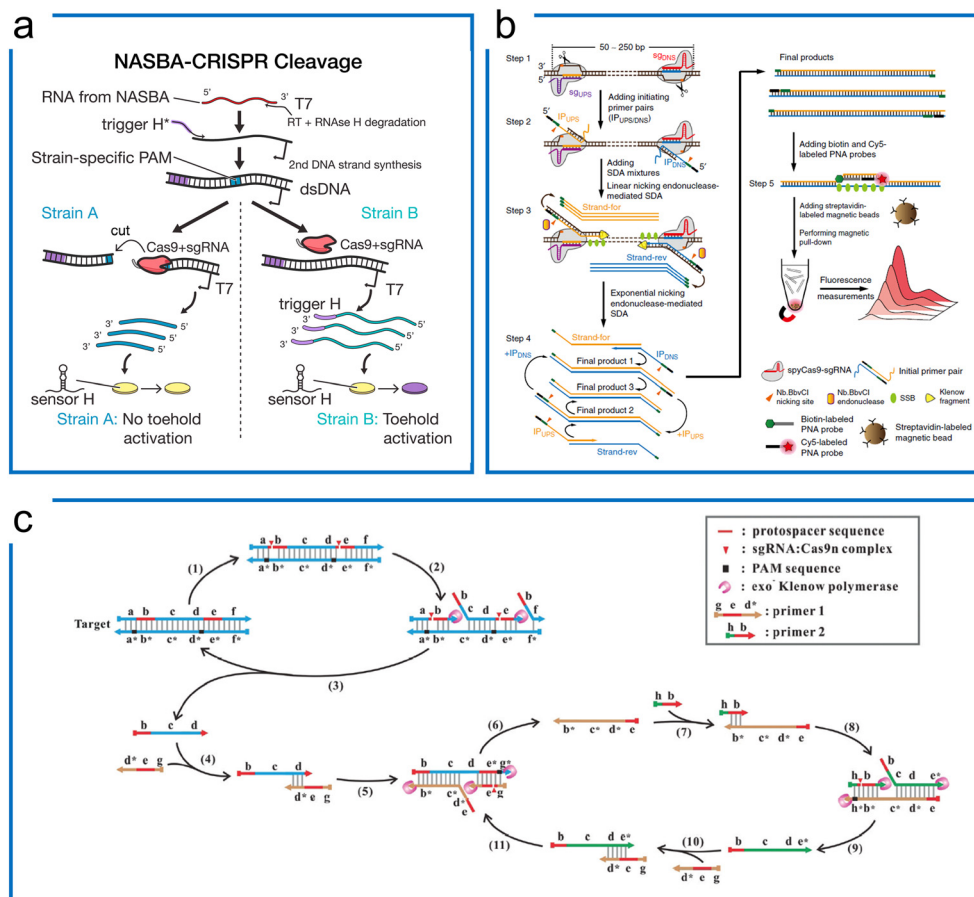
a

NASBA-CRISPR Cleavage

RNA from NASBA 5' T7

trigger H* RT + RNAse H degradation

2nd DNA strand synthesis

Strain-specific PAM

dsDNA

Strain A

Strain B

cut

Cas9+sgRNA

Cas9+sgRNA

T7

T7

trigger H

3' 5'

3' 5'

3' 5'

3' 5'

3' 5'

3' 5'

sensor H

sensor H

Strain A: No toehold activation

Strain B: Toehold activation

b

Step 1

50 ~ 250 bp

3'

5'

$sg_{DNS}$

$sg_{UPS}$

Adding initiating primer pairs ($IP_{UPS/DNS}$)

Step 2

5'

$IP_{UPS}$

$IP_{DNS}$

5'

Adding SDA mixtures

Linear nicking endonuclease-mediated SDA

Step 3

Strand-for

Strand-rev

Exponential nicking endonuclease-mediated SDA

Step 4

Strand-for

$+IP_{DNS}$

$IP_{DNS}$

Final product 1

Final product 3

Final product 2

$IP_{UPS}$

$+IP_{UPS}$

Strand-rev

Final products

Adding biotin and Cy5-labeled PNA probes

Step 5

Adding streptavidin-labeled magnetic beads

Performing magnetic pull-down

Fluorescence measurements

spyCas9-sgRNA

Initial primer pair

Nb.BbvCI nicking site

Nb.BbvCI endonuclease

SSB

Klenow fragment

Biotin-labeled PNA probe

Cy5-labeled PNA probe

Streptavidin-labeled magnetic bead

c

: protospacer sequence
: sgRNA:Cas9n complex
: PAM sequence
: exo⁻ Klenow polymerase
g e d* : primer 1
h b : primer 2

Target

a b c d e f

a* b* c* d* e* f*

(1)

a b c d e f

a* b* c* d* e* f*

(2)

a b c d e f

a* b* c* d* e* f*

(3)

b c d

d* e g

(4)

b c d

d* e g

(5)

b c d e* g*

b* c* d* e

(6)

b* c* d* e

h b

(7)

h b

b* c* d* e

(8)

h b c d e*

h* b* c* d* e

(9)

b c d e*

(10)

d* e g

(11)

b c d e*

d* e g